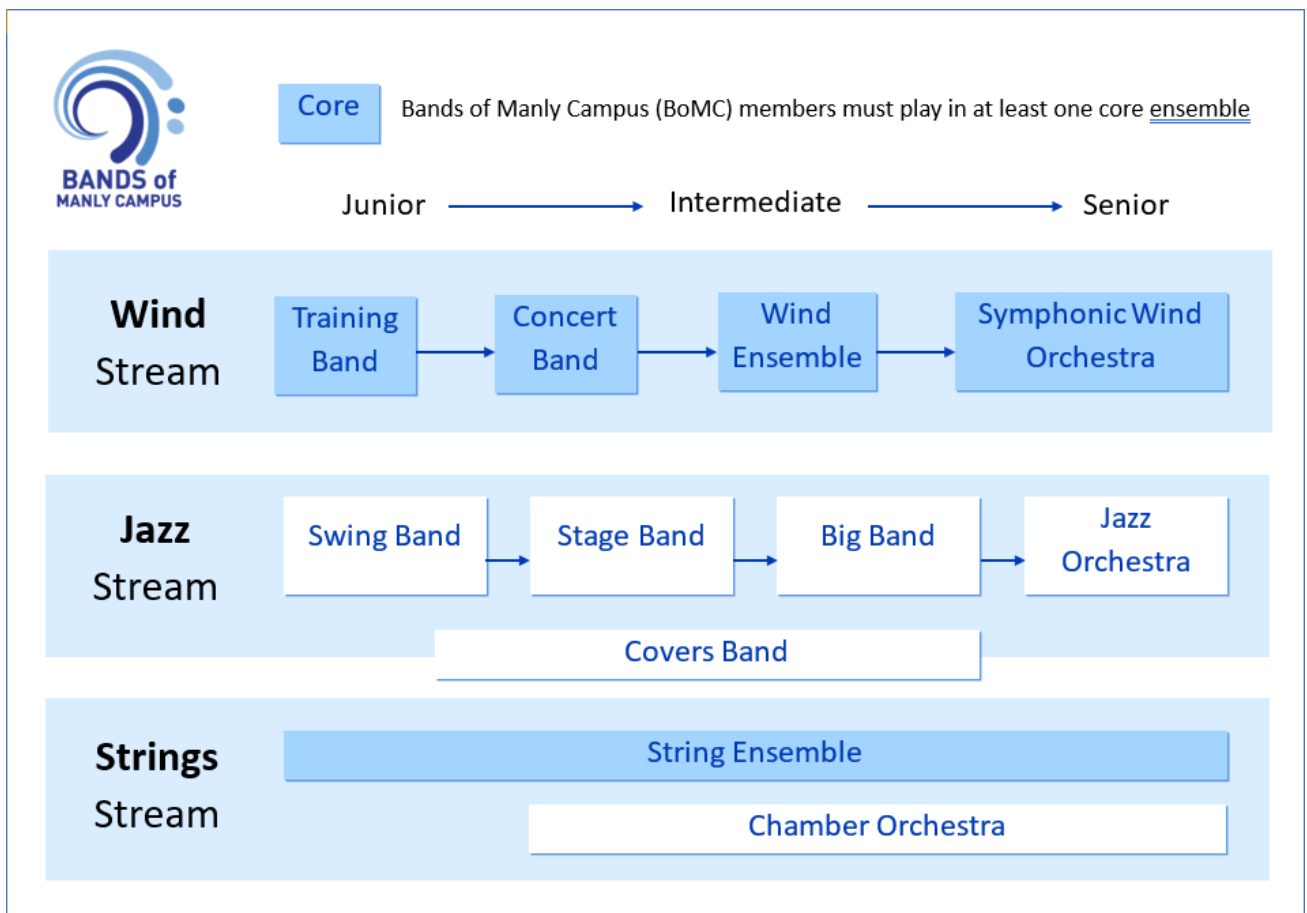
BANDS of
MANLY CAMPUS

Core

Bands of Manly Campus (BoMC) members must play in at least one core ensemble

Junior → Intermediate → Senior

Wind Stream

Training Band → Concert Band → Wind Ensemble → Symphonic Wind Orchestra

Jazz Stream

Swing Band → Stage Band → Big Band → Jazz Orchestra

Covers Band

Strings Stream

String Ensemble

Chamber Orchestra